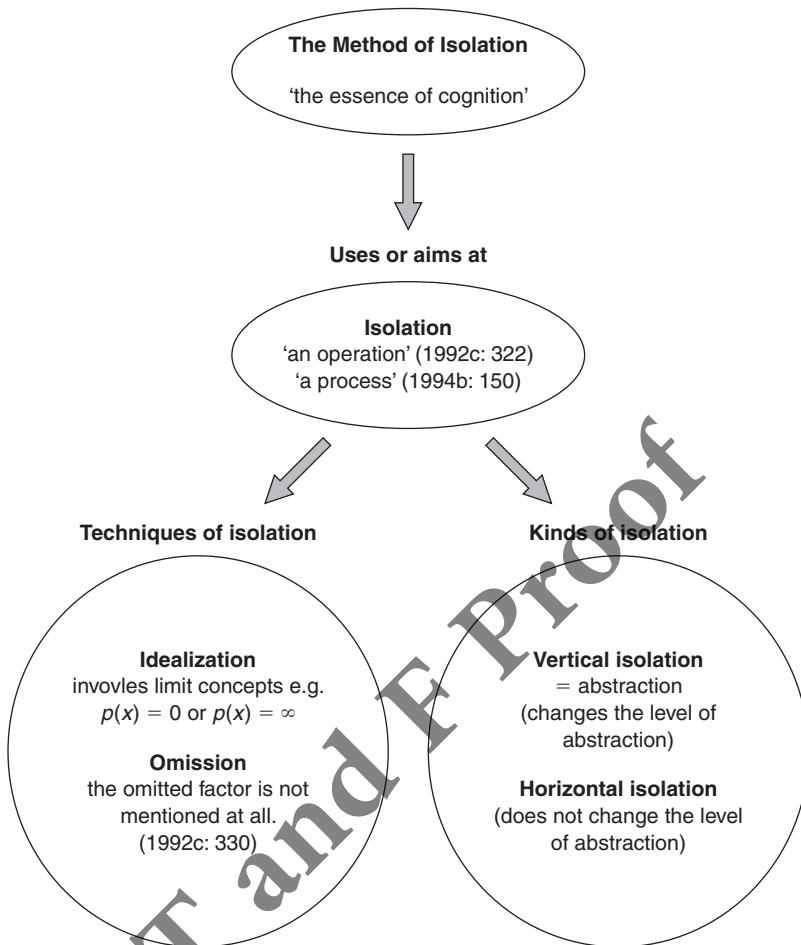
The Method of Isolation

'the essence of cognition'

Uses or aims at

Isolation
'an operation' (1992c: 322)
'a process' (1994b: 150)

Techniques of isolation

Kinds of isolation

Idealization
invovles limit concepts e.g. $p(x) = 0$ or $p(x) = \infty$

Omission
the omitted factor is not mentioned at all. (1992c: 330)

Vertical isolation
= abstraction
(changes the level of abstraction)

Horizontal isolation
(does not change the level of abstraction)

T and F Proof